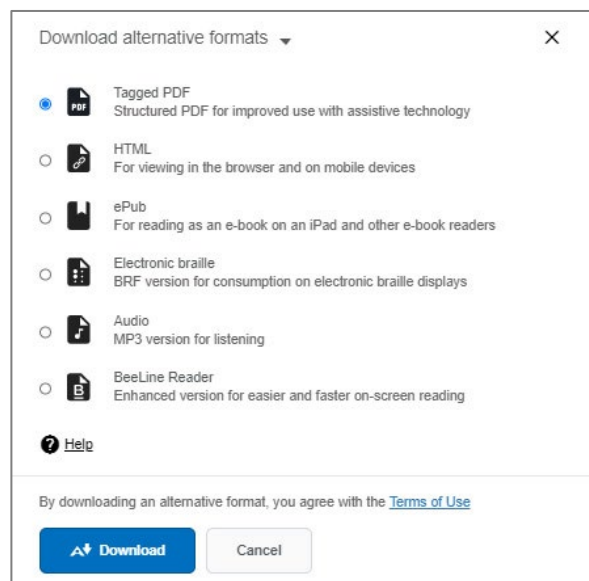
Download alternative formats

×

PDF
Tagged PDF
Structured PDF for improved use with assistive technology

HTML
For viewing in the browser and on mobile devices

ePub
For reading as an e-book on an iPad and other e-book readers

Electronic braille
BRF version for consumption on electronic braille displays

Audio
MP3 version for listening

B
BeeLine Reader
Enhanced version for easier and faster on-screen reading

Help

By downloading an alternative format, you agree with the Terms of Use

Download

Cancel